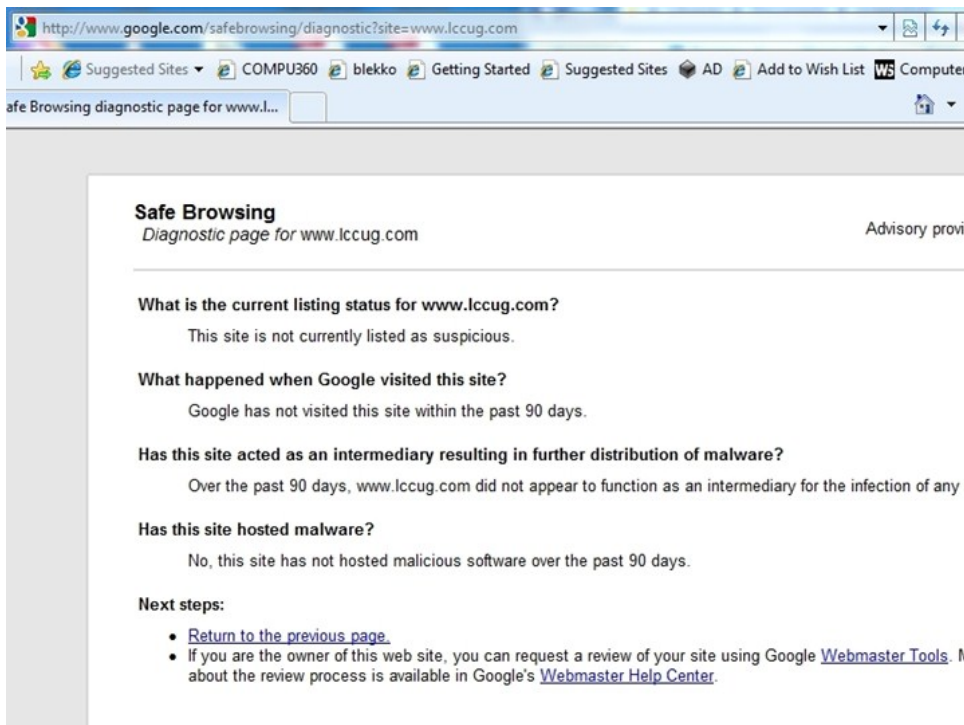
http://www.google.com/safebrowsing/diagnostic?site=www.lccug.com

Suggested Sites ▾ COMPU360 blekko Getting Started Suggested Sites AD Add to Wish List Compute

afe Browsing diagnostic page for www.l...

Safe Browsing
Diagnostic page for www.lccug.com

Advisory provi

What is the current listing status for www.lccug.com?

This site is not currently listed as suspicious.

What happened when Google visited this site?

Google has not visited this site within the past 90 days.

Has this site acted as an intermediary resulting in further distribution of malware?

Over the past 90 days, www.lccug.com did not appear to function as an intermediary for the infection of any

Has this site hosted malware?

No, this site has not hosted malicious software over the past 90 days.

Next steps:

- Return to the previous page.
- If you are the owner of this web site, you can request a review of your site using Google Webmaster Tools. M about the review process is available in Google's Webmaster Help Center.